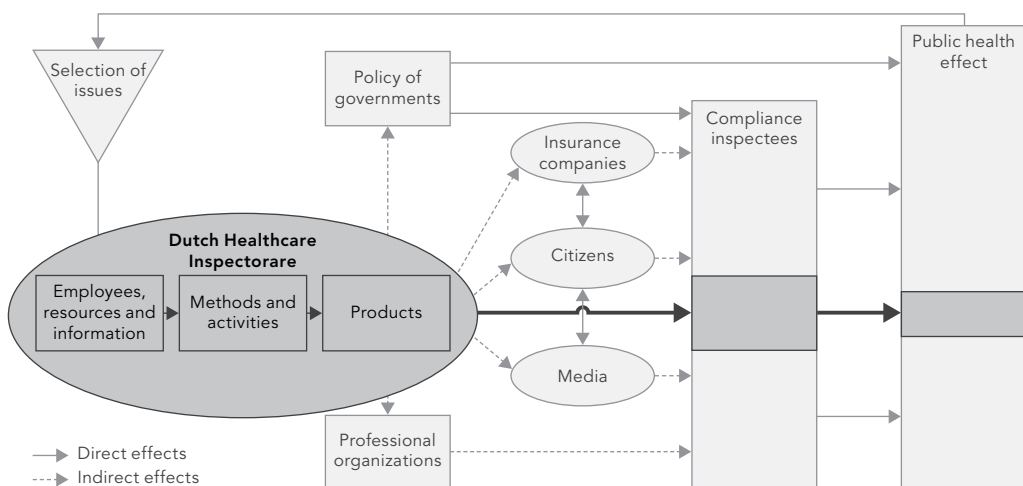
Selection of issues

Policy of governments

Public health effect

Compliance inspectees

Insurance companies

Citizens

Media

Dutch Healthcare Inspectorare

Employees, resources and information

Methods and activities

Products

Professional organizations

Direct effects
Indirect effects